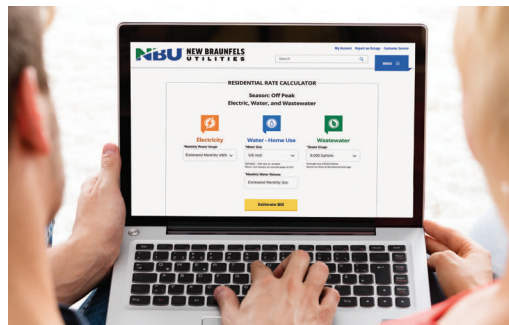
NBU NEW BRAUNFELS UTILITIES

My Account Report an Outage Customer Service

Search

MENU

RESIDENTIAL RATE CALCULATOR

Season: Off Peak
Electric, Water, and Wastewater

Electricity

*Monthly Power Usage

Estimated Monthly kWh

Water - Home Use

*Meter Size

5/8 inch

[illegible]

*Monthly Water Volume

Estimated Monthly Use

Wastewater

*Sewer Usage

8,000 Gallons

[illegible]

Estimate Bill